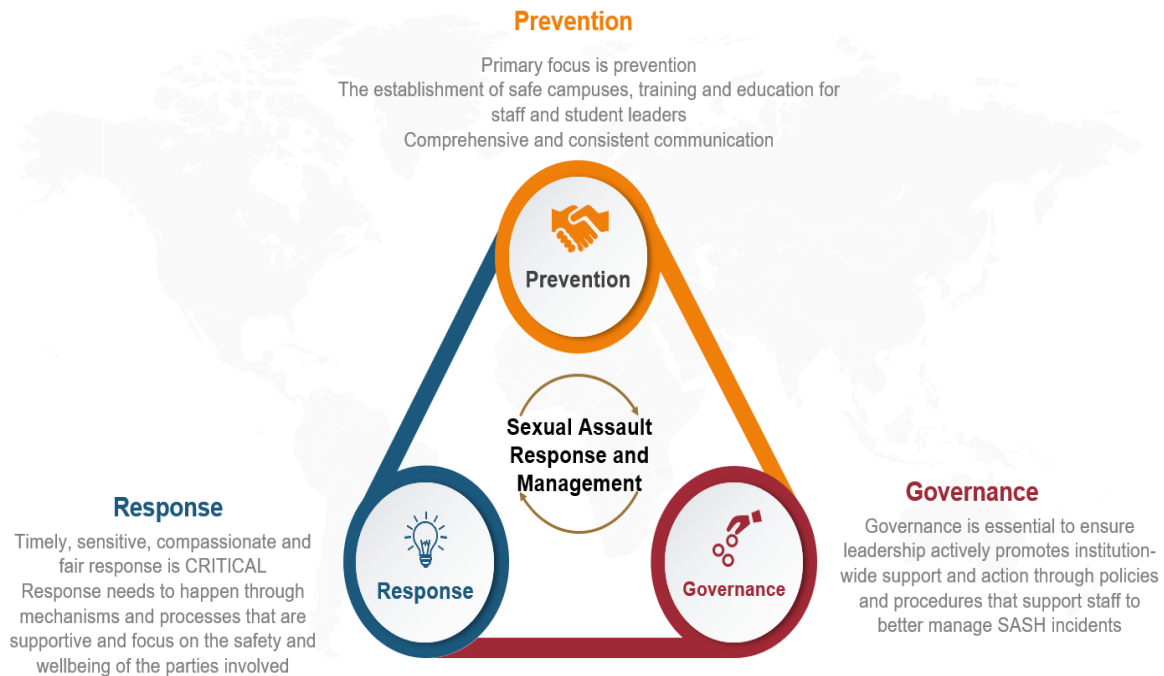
Prevention

Primary focus is prevention
The establishment of safe campuses, training and education for staff and student leaders
Comprehensive and consistent communication

Prevention

Sexual Assault Response and Management

Response

Timely, sensitive, compassionate and fair response is CRITICAL
Response needs to happen through mechanisms and processes that are supportive and focus on the safety and wellbeing of the parties involved

Response

Governance

Governance

Governance is essential to ensure leadership actively promotes institution-wide support and action through policies and procedures that support staff to better manage SASH incidents